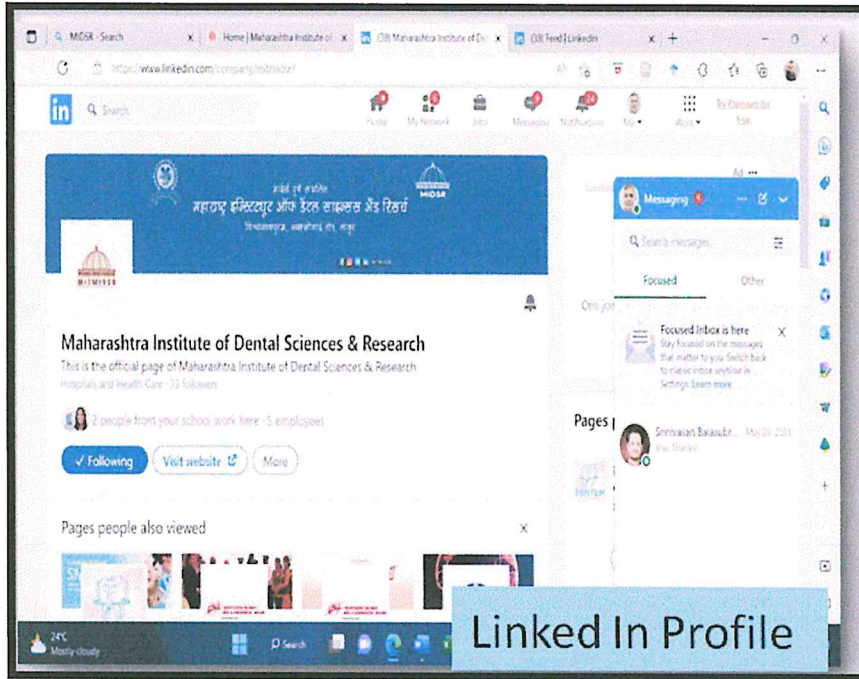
MIDSR - Search
Home | Maharashtra Institute of
(39) Maharashtra Institute of De
(39) Feed | LinkedIn

https://www.linkedin.com/company/mitmidsr/

Search
Home
My Network
Jobs
Messaging
Notifications
Me
Work
Try Premium for free

महाराष्ट्र इन्स्टिट्यूट ऑफ डेंटल सायन्सेस अँड रिसर्च
MIDSR
MITMIDSR

Maharashtra Institute of Dental Sciences & Research
This is the official page of Maharashtra Institute of Dental Sciences & Research
Hospitals and Health Care · 73 followers

2 people from your school work here · 5 employees

✓ Following
Visit website
More

Pages people also viewed

Messaging
Search messages
Focused
Other
Focused Inbox is here
Stay focused on the messages that matter to you. Switch back to classic inbox anytime in Settings. Learn more

Srinivasan Balasubr... May 28, 2021
Thanks!

Pages

24°C
Mostly cloudy
Search

Linked In Profile